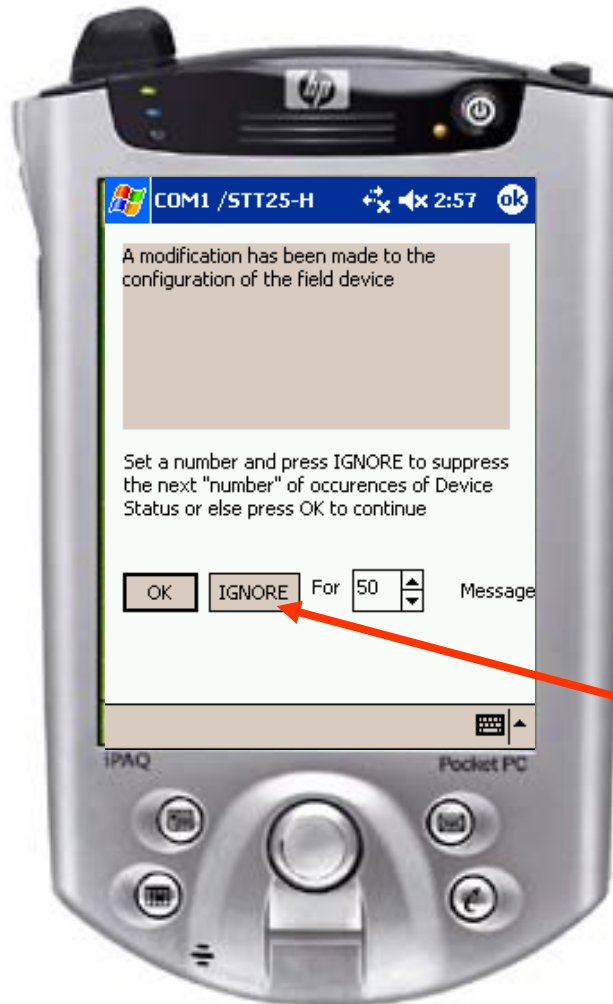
hp

COM1 /STT25-H 2:57 ok

A modification has been made to the configuration of the field device

Set a number and press IGNORE to suppress the next "number" of occurences of Device Status or else press OK to continue

OK IGNORE For 50 Message

iPAQ Pocket PC